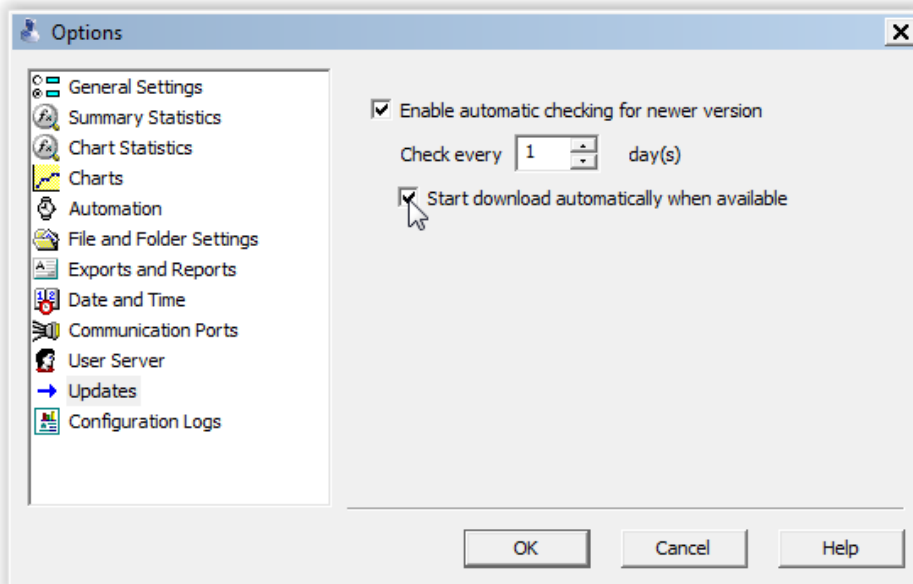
Options

General Settings
Summary Statistics
Chart Statistics
Charts
Automation
File and Folder Settings
Exports and Reports
Date and Time
Communication Ports
User Server
Updates
Configuration Logs

Enable automatic checking for newer version

Check every 1 day(s)

Start download automatically when available

OK Cancel Help